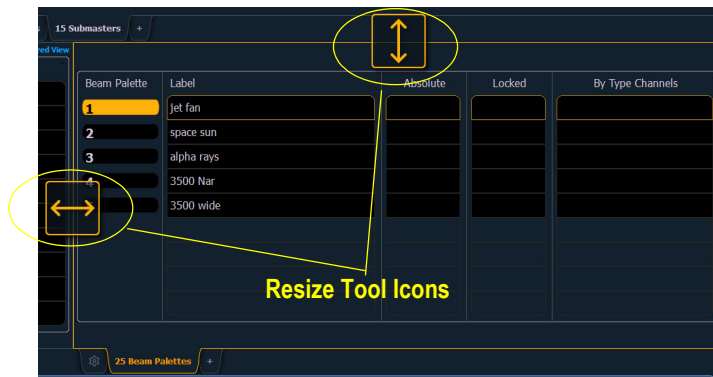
15 Submasters +

red View

| Beam Palette | Label | Absolute | Locked | By Type Channels |
|---|---|---|---|---|
| 1 | jet fan | | | |
| 2 | space sun | | | |
| 3 | alpha rays | | | |
| 4 | 3500 Nar | | | |
| | 3500 wide | | | |

Resize Tool Icons

25 Beam Palettes +